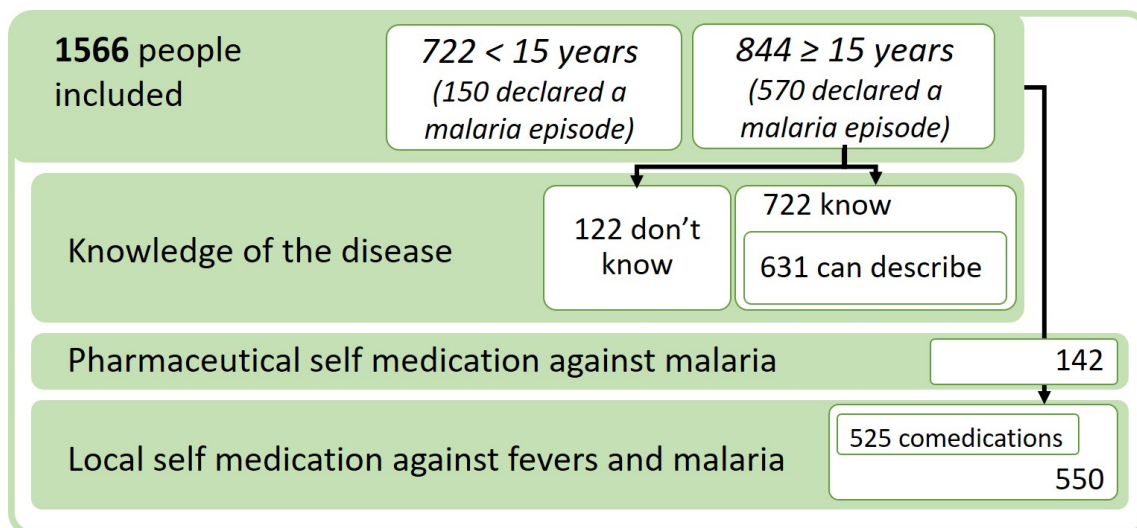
**1566** people included

*722 < 15 years (150 declared a malaria episode)*

*844 ≥ 15 years (570 declared a malaria episode)*

Knowledge of the disease

122 don’t know

722 know

631 can describe

Pharmaceutical self medication against malaria

142

Local self medication against fevers and malaria

525 comedications

550